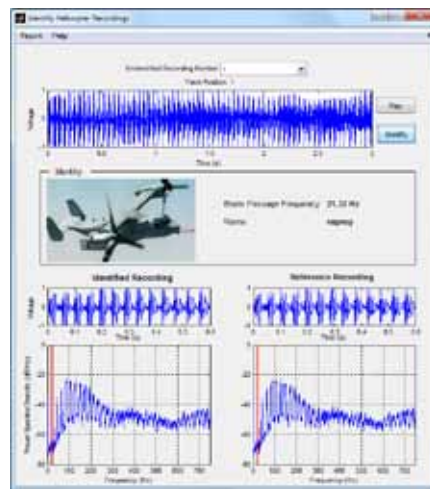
Identify Helicopter Recordings

Recorder Help

Embedded Recording Number 1

Track Position 1

Voltage

0 0.5 1 1.5 2 2.5 3

Time (s)

Play

Identify

Identify

Blade Passage Frequency: 25.33 Hz

Name: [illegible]

Identified Recording

Reference Recording

Voltage

Time (s)

Time (s)

Power Spectral Density (dB/Hz)

Frequency (Hz)

Frequency (Hz)